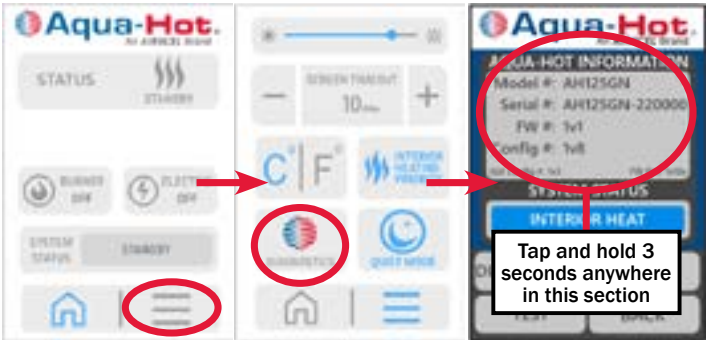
Aqua-Hot.
An AIRXCEL Brand

STATUS
STANDBY

BURNER OFF
ELECTRIC OFF

SYSTEM STATUS
STANDBY

SCREEN TIMEOUT
10min

C° | F°

INTERIOR HEATING PRESET

DIAGNOSTICS

QUIET MODE

Aqua-Hot.
An AIRXCEL Brand

AQUA-HOT INFORMATION
Model #: AH125GN
Serial #: AH125GN-220000
FW #: 1v1
Config #: 1v8

SYSTEM STATUS
INTERIOR HEAT

Tap and hold 3 seconds anywhere in this section

TEST
BACK